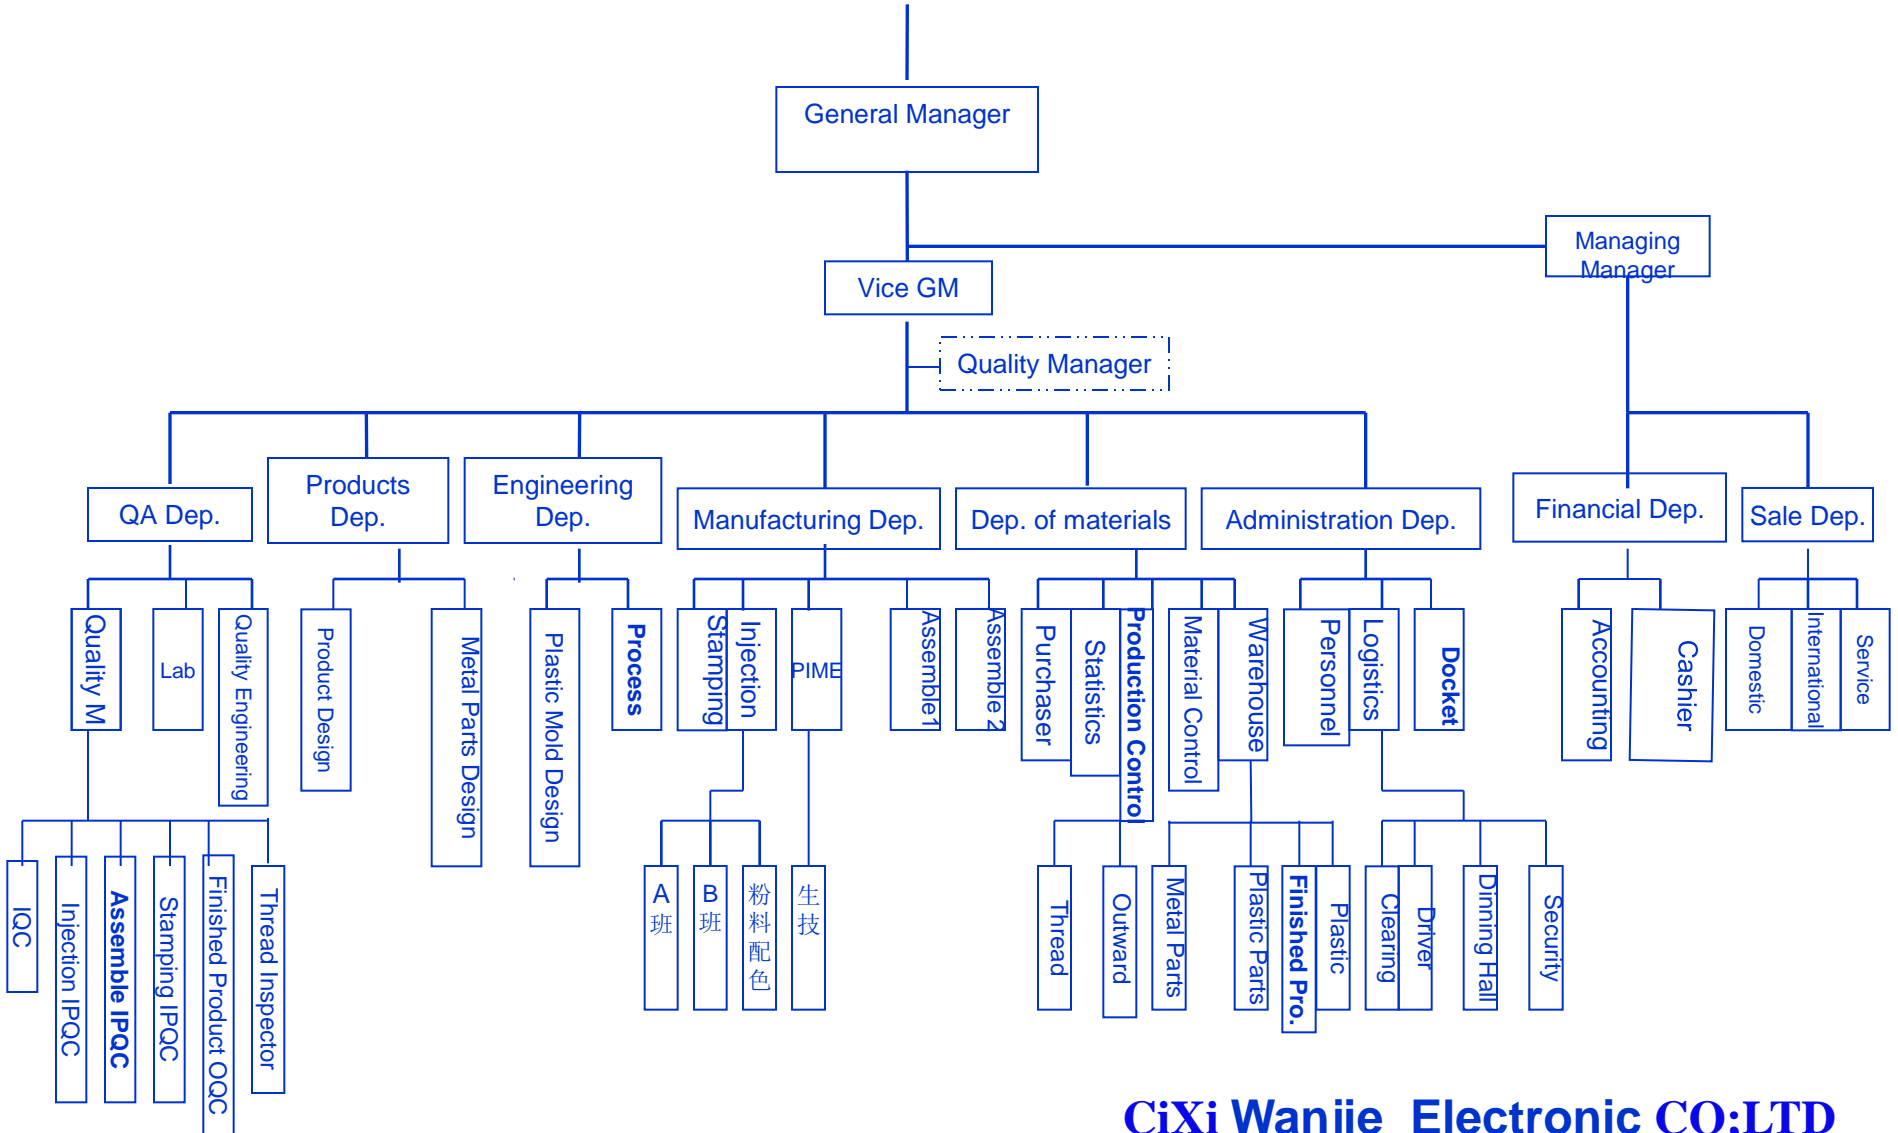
General Manager

Managing Manager

Vice GM

Quality Manager

QA Dep.

Products Dep.

Engineering Dep.

Manufacturing Dep.

Dep. of materials

Administration Dep.

Financial Dep.

Sale Dep.

Quality M

Lab

Quality Engineering

Product Design

Metal Parts Design

Plastic Mold Design

Process

Stamping

Injection

PIME

Assemble1

Assemble2

Purchaser

Statistics

Production Contro

Material Control

Warehouse

Personnel

Logistics

Docket

Accounting

Cashier

Domestic

International

Service

IQC

Injection IPQC

Assemble IPQC

Stamping IPQC

Finished Product OQC

Thread Inspector

A班

B班

粉料配色

生技

Thread

Outward

Metal Parts

Plastic Parts

Finished Pro.

Plastic

Clearing

Driver

Dinning Hall

Security

CiXi Wanjie Electronic CO:LTD